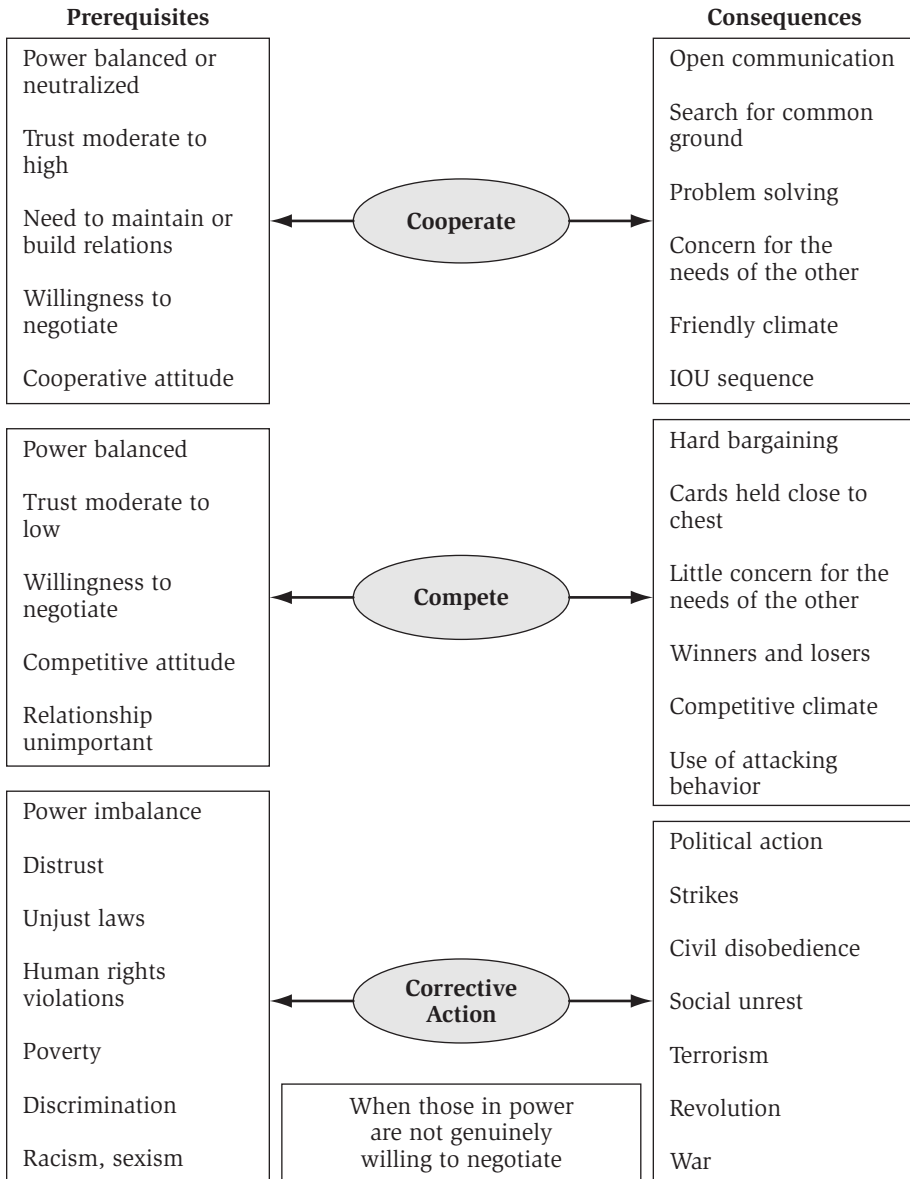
Prerequisites

Consequences

Power balanced or neutralized

Trust moderate to high

Need to maintain or build relations

Willingness to negotiate

Cooperative attitude

Cooperate

Open communication

Search for common ground

Problem solving

Concern for the needs of the other

Friendly climate

IOU sequence

Power balanced

Trust moderate to low

Willingness to negotiate

Competitive attitude

Relationship unimportant

Compete

Hard bargaining

Cards held close to chest

Little concern for the needs of the other

Winners and losers

Competitive climate

Use of attacking behavior

Power imbalance

Distrust

Unjust laws

Human rights violations

Poverty

Discrimination

Racism, sexism

Corrective Action

When those in power are not genuinely willing to negotiate

Political action

Strikes

Civil disobedience

Social unrest

Terrorism

Revolution

War